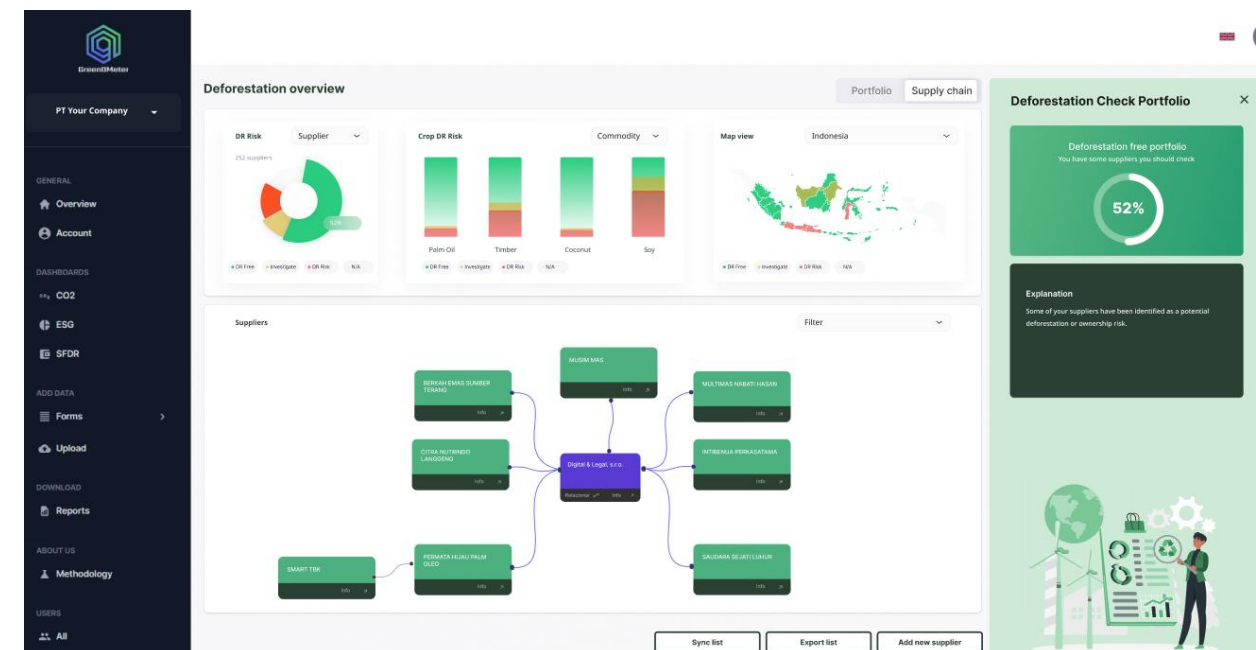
GreenDMeter

PT Your Company

GENERAL
Overview
Account

DASHBOARDS
CO2
ESG
SFDR

ADD DATA
Forms
Upload

DOWNLOAD
Reports

ABOUT US
Methodology

USERS
All

Deforestation overview

Portfolio | Supply chain

DR Risk | Supplier
252 suppliers
52%
• DR Free • Investigate • DR Risk N/A

Crop DR Risk | Commodity
Palm Oil | Timber | Coconut | Soy
• DR Free • Investigate • DR Risk N/A

Map view | Indonesia
• DR Free • Investigate • DR Risk N/A

Suppliers | Filter

MUSIM MAS
Info

BERKAH EMAS SUMBER TERANG
Info

MULTIMAS NABATI HASAN
Info

CITRA NUTRINDO LANGGENG
Info

Digital & Legal, s.r.o.
Relational | Info

INTIBENUA PERKASATAMA
Info

SMART TBK
Info

PERMATA HIJAU PALM OLEO
Info

SAUDARA SEJATI LUHUR
Info

Sync list | Export list | Add new supplier

Deforestation Check Portfolio

Deforestation free portfolio
You have some suppliers you should check
52%

Explanation
Some of your suppliers have been identified as a potential deforestation or ownership risk.